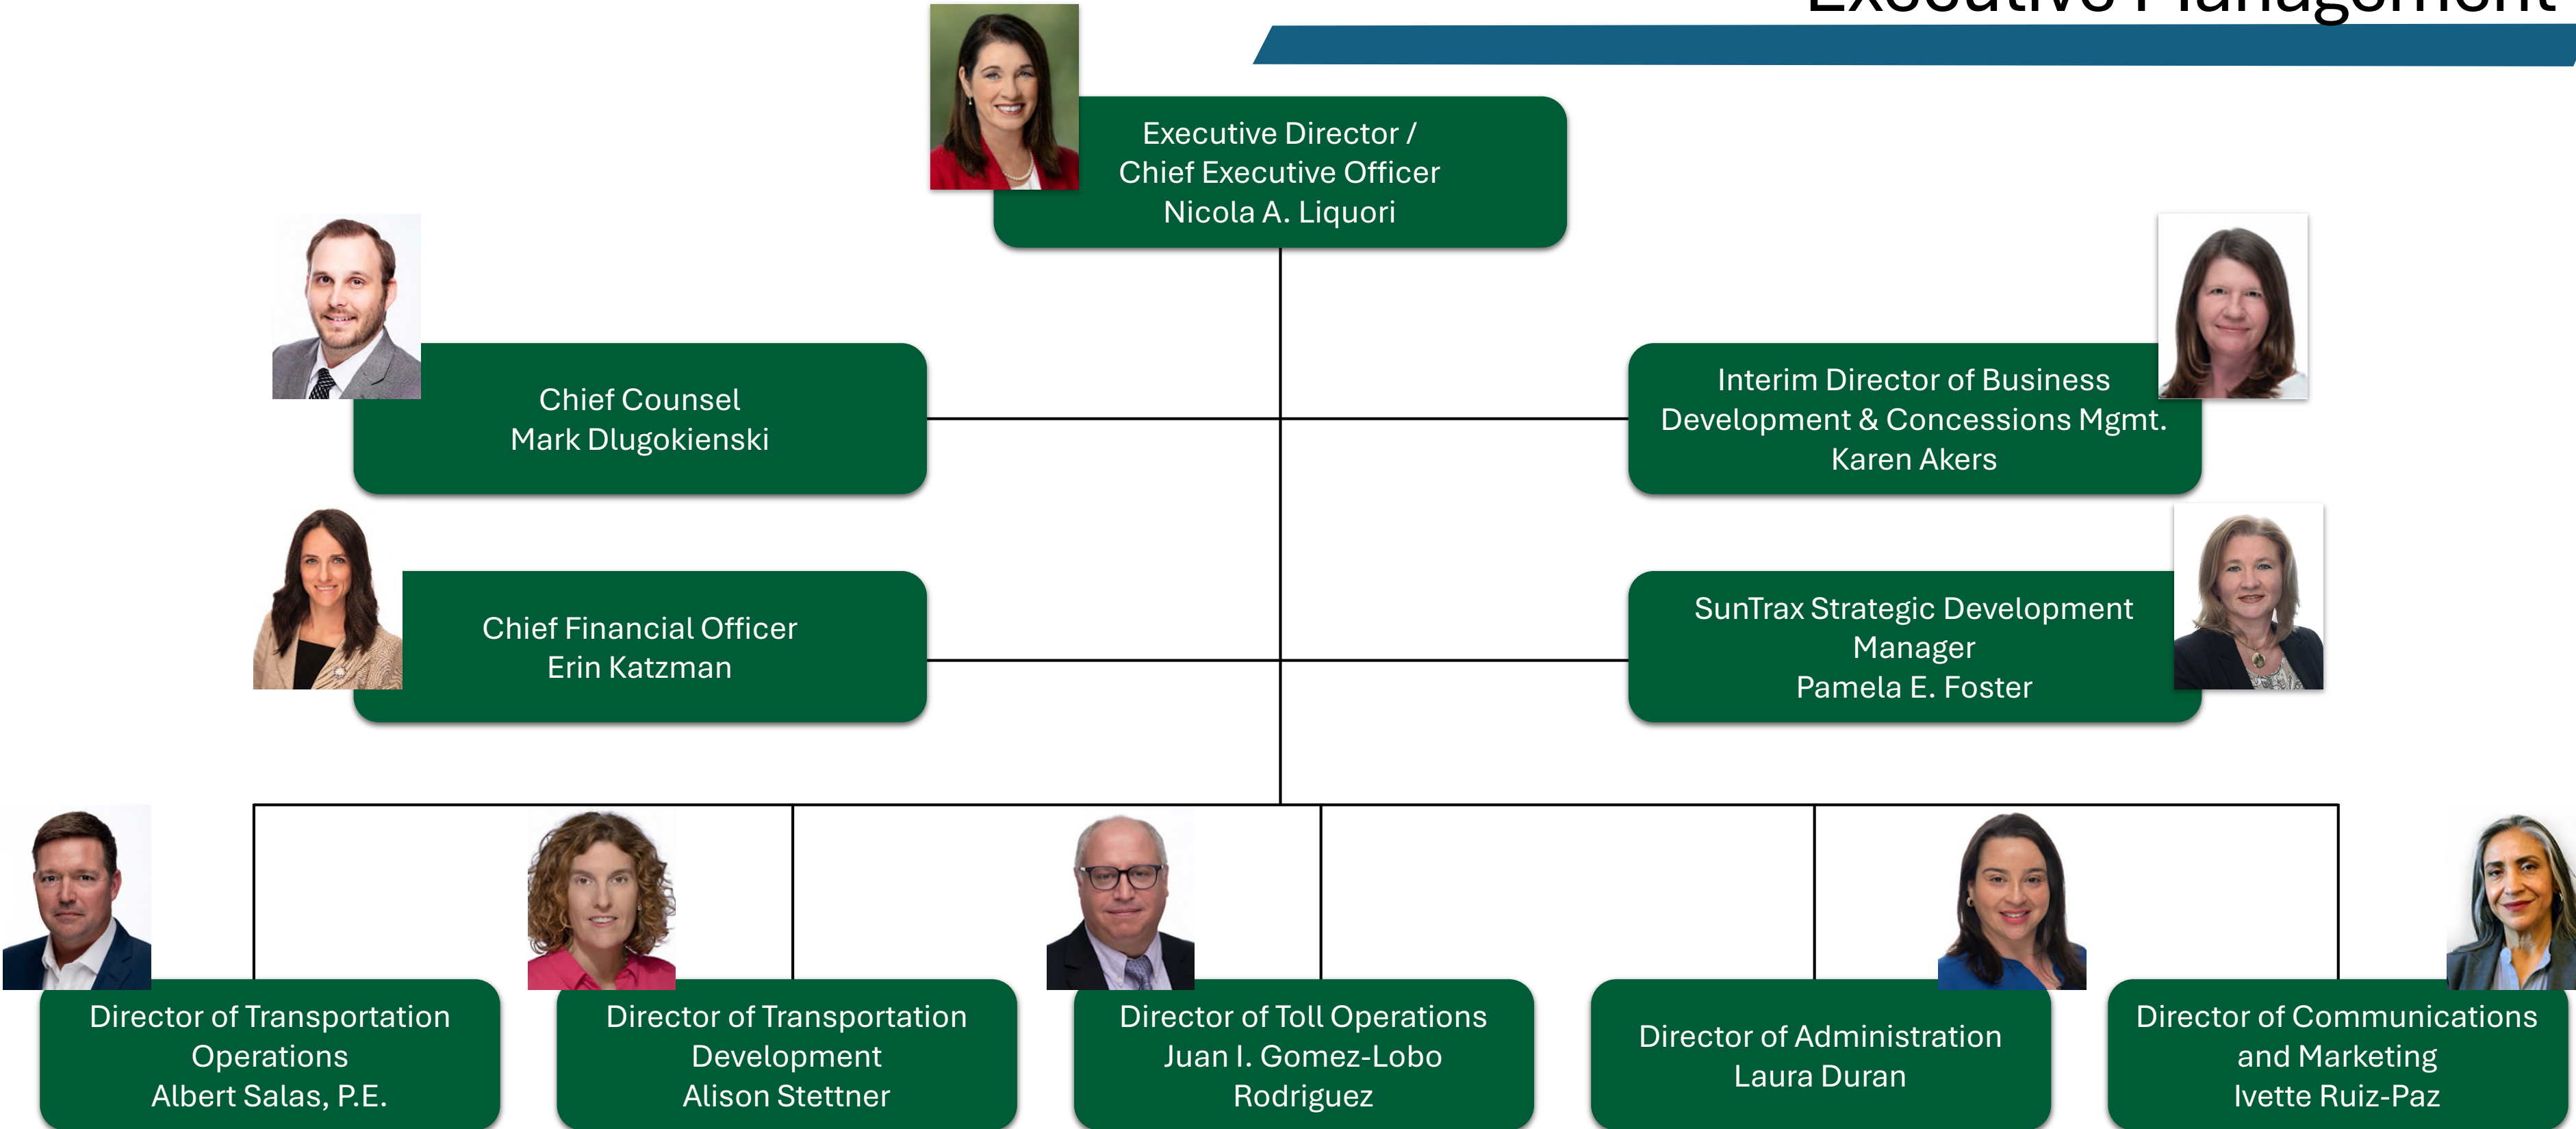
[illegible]

Executive Director / Chief Executive Officer Nicola A. Liquori

Chief Counsel Mark Dlugokienski

Interim Director of Business Development & Concessions Mgmt. Karen Akers

Chief Financial Officer Erin Katzman

SunTrax Strategic Development Manager Pamela E. Foster

Director of Transportation Operations Albert Salas, P.E.

Director of Transportation Development Alison Stettner

Director of Toll Operations Juan I. Gomez-Lobo Rodriguez

Director of Administration Laura Duran

Director of Communications and Marketing Ivette Ruiz-Paz